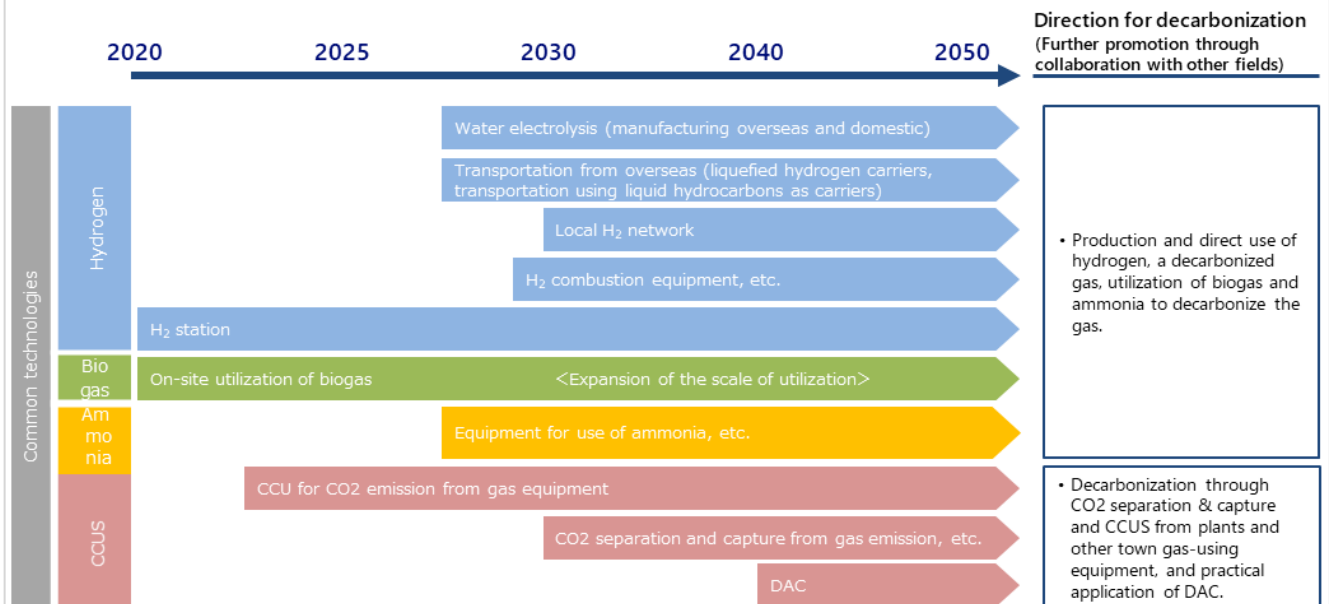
2020 2025 2030 2040 2050

Direction for decarbonization
(Further promotion through collaboration with other fields)

Common technologies

Hydrogen

Water electrolysis (manufacturing overseas and domestic)

Transportation from overseas (liquefied hydrogen carriers, transportation using liquid hydrocarbons as carriers)

Local $H_2$ network

$H_2$ combustion equipment, etc.

$H_2$ station

• Production and direct use of hydrogen, a decarbonized gas, utilization of biogas and ammonia to decarbonize the gas.

Bio gas

On-site utilization of biogas

<Expansion of the scale of utilization>

Am mo nia

Equipment for use of ammonia, etc.

CCUS

CCU for CO2 emission from gas equipment

CO2 separation and capture from gas emission, etc.

DAC

• Decarbonization through CO2 separation & capture and CCUS from plants and other town gas-using equipment, and practical application of DAC.